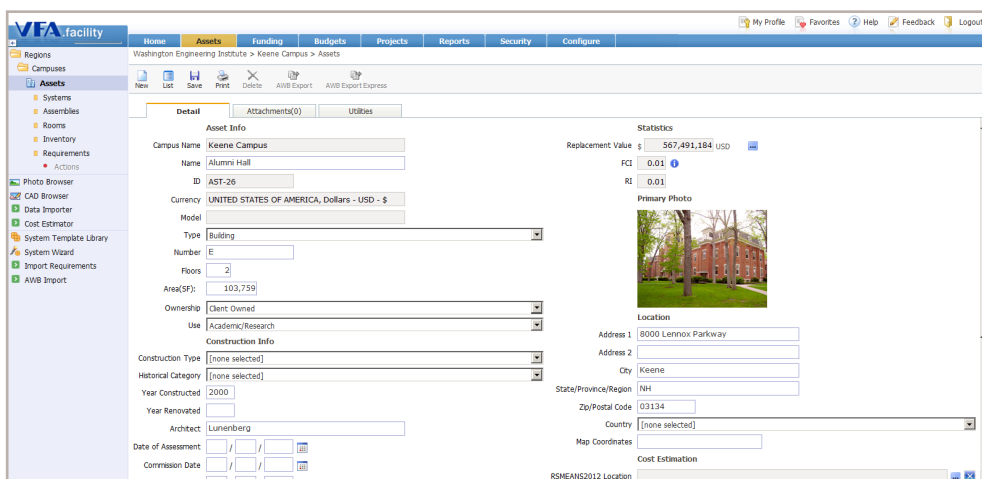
VFA.facility

My Profile Favorites Help Feedback Logout

Home Assets Funding Budgets Projects Reports Security Configure

Washington Engineering Institute > Keene Campus > Assets

New List Save Print Delete AWB Export AWB Export Express

Regions
Campuses
Assets
Systems
Assemblies
Rooms
Inventory
Requirements
Actions
Photo Browser
CAD Browser
Data Importer
Cost Estimator
System Template Library
System Wizard
Import Requirements
AWB Import

Detail Attachments(0) Utilities

Asset Info

| | |
|---|---|
| Campus Name | Keene Campus |
| Name | Alumni Hall |
| ID | AST-26 |
| Currency | UNITED STATES OF AMERICA, Dollars - USD - $ |
| Model | |
| Type | Building |
| Number | E |
| Floors | 2 |
| Area(SF): | 103,759 |
| Ownership | Client Owned |
| Use | Academic/Research |

Construction Info

| | |
|---|---|
| Construction Type | [none selected] |
| Historical Category | [none selected] |
| Year Constructed | 2000 |
| Year Renovated | |
| Architect | Lunenberg |
| Date of Assessment | / / |
| Commission Date | / / |

Statistics

| | |
|---|---|
| Replacement Value | $ 567,491,184 USD |
| FCI | 0.01 |
| RI | 0.01 |

Primary Photo

Location

| | |
|---|---|
| Address 1 | 8000 Lennox Parkway |
| Address 2 | |
| City | Keene |
| State/Province/Region | NH |
| Zip/Postal Code | 03134 |
| Country | [none selected] |
| Map Coordinates | |

Cost Estimation

RSMEANS2012 Location